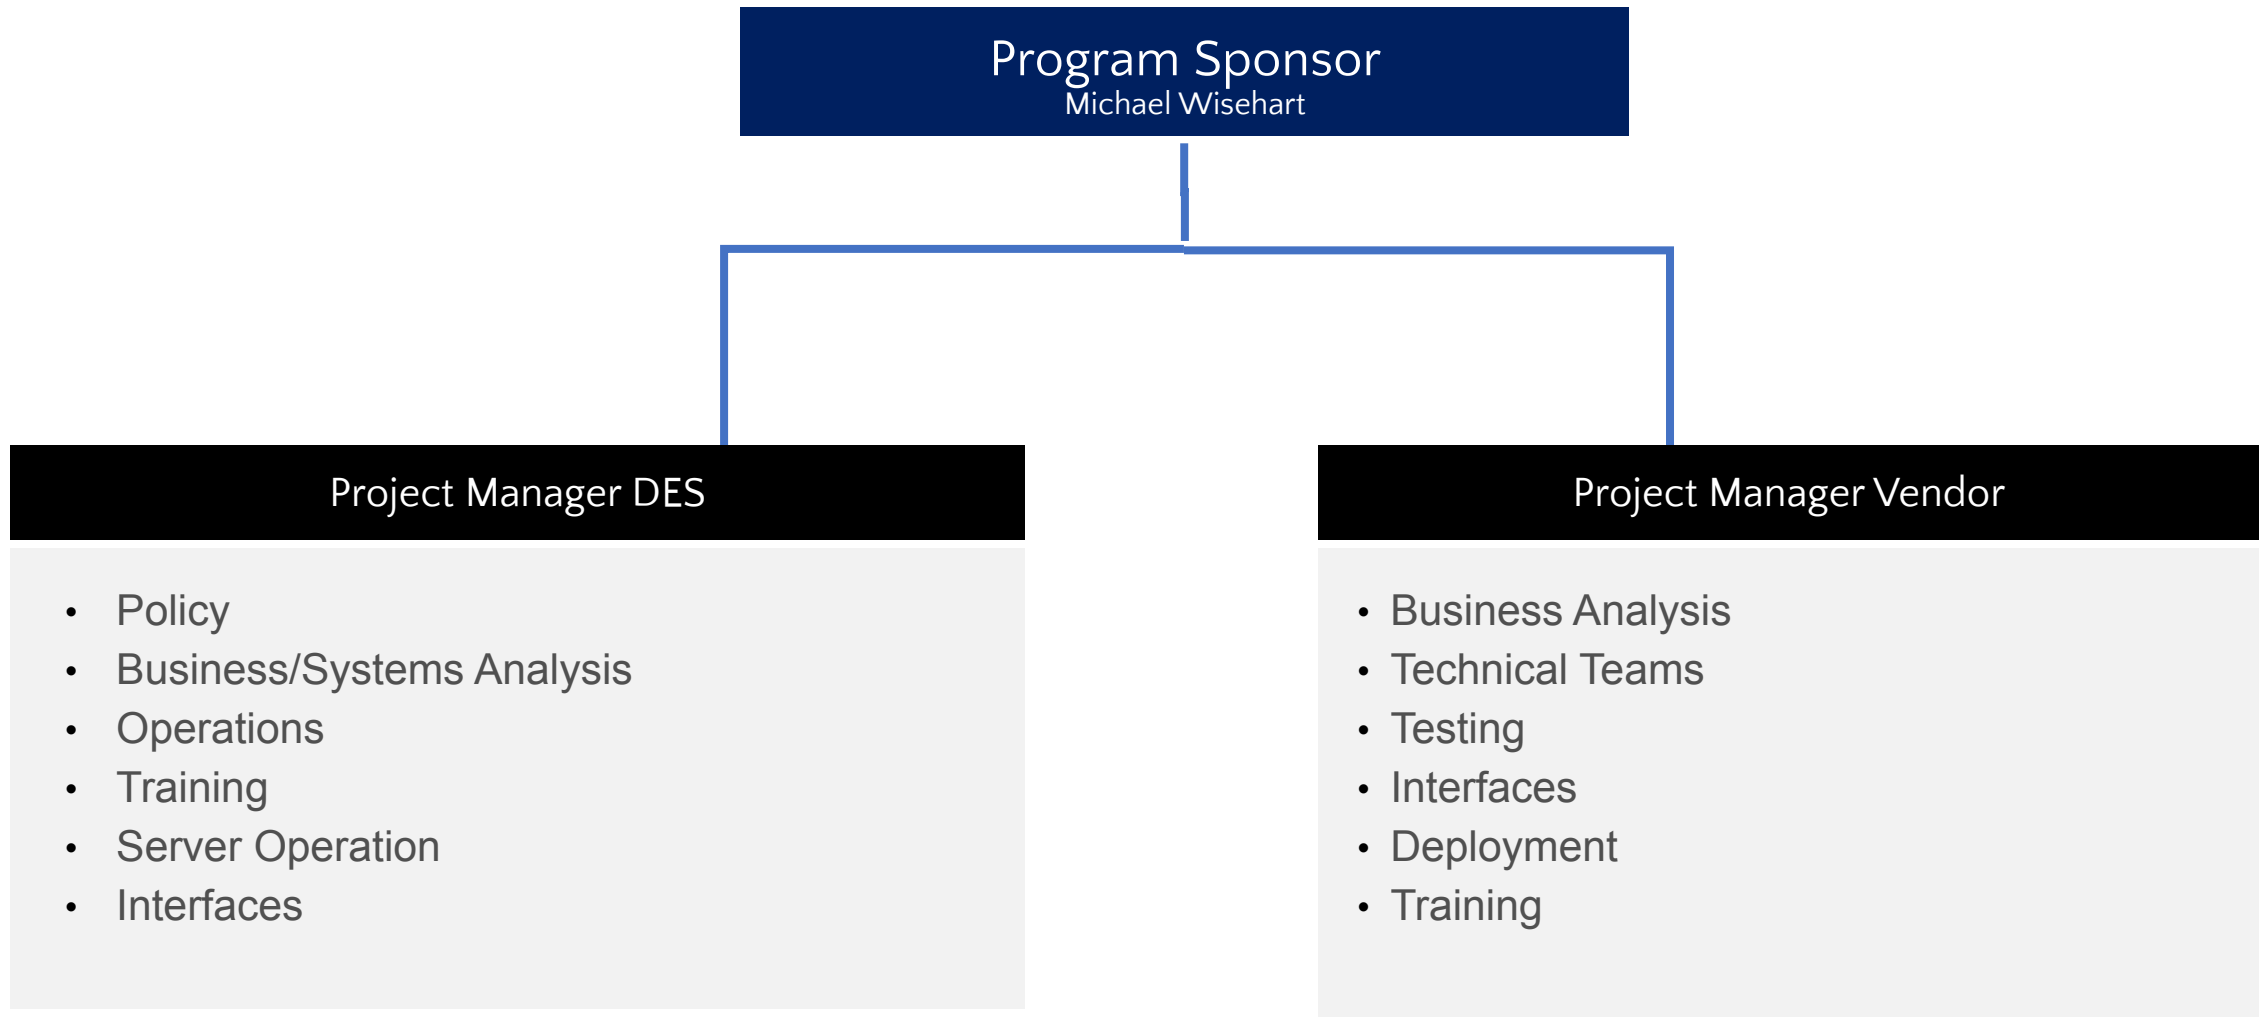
Program Sponsor
Michael Wisehart

Project Manager DES

- Policy
- Business/Systems Analysis
- Operations
- Training
- Server Operation
- Interfaces

Project Manager Vendor

- Business Analysis
- Technical Teams
- Testing
- Interfaces
- Deployment
- Training